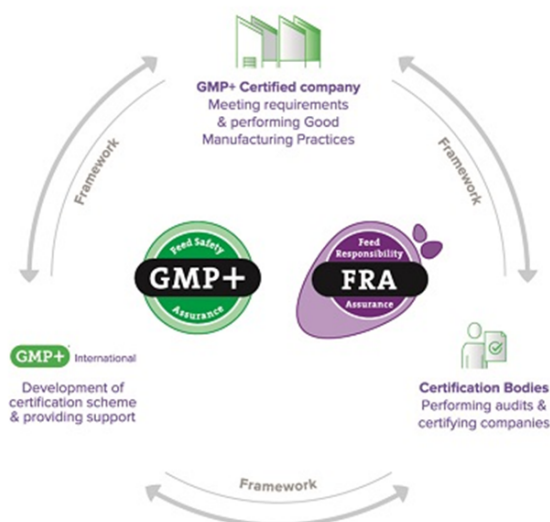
GMP+ Certified company
Meeting requirements & performing Good Manufacturing Practices

Framework

Framework

Feed Safety
GMP+
Assurance

Feed Responsibility
FRA
Assurance

GMP+ International
Development of certification scheme & providing support

Certification Bodies
Performing audits & certifying companies

Framework